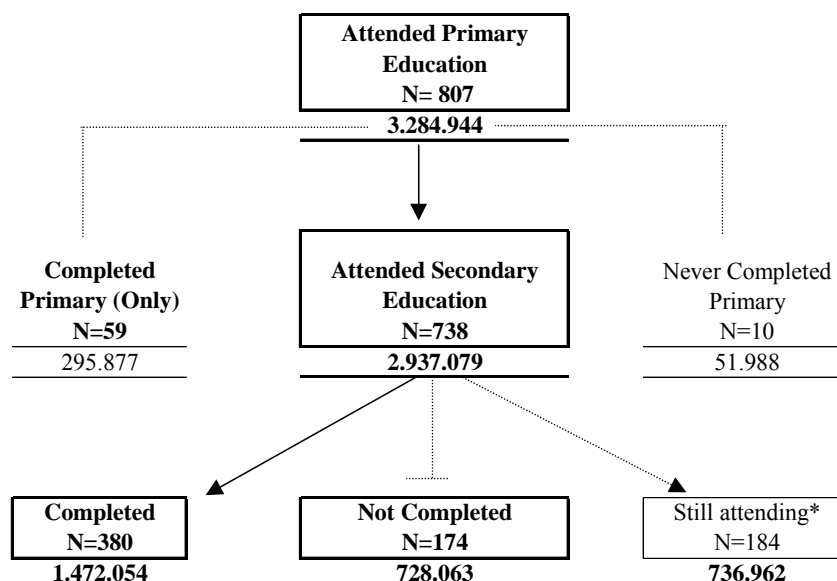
**Attended Primary Education**
**N= 807**
**3.284.944**

**Completed Primary (Only)**
**N=59**
295.877

**Attended Secondary Education**
**N=738**
**2.937.079**

Never Completed Primary
N=10
51.988

**Completed**
**N=380**
**1.472.054**

**Not Completed**
**N=174**
**728.063**

Still attending*
N=184
**736.962**